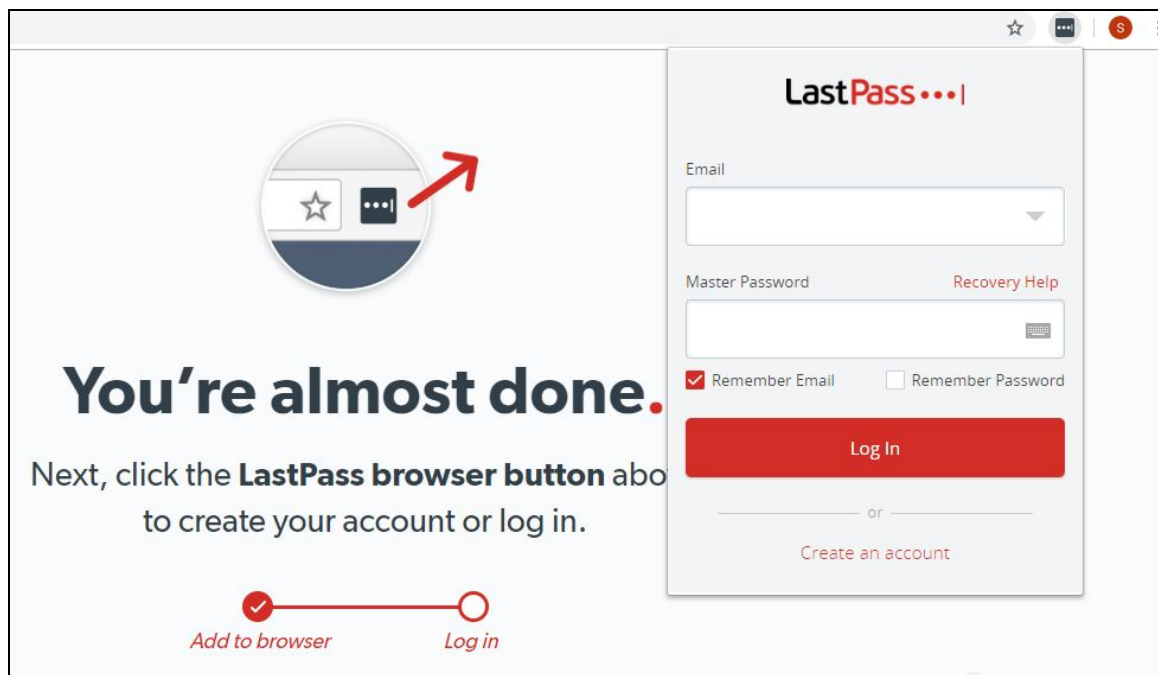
S

You're almost done.

Next, click the **LastPass browser button** abo to create your account or log in.

Add to browser

Log in

LastPass•••|

Email

Master Password

Recovery Help

Remember Email

Remember Password

Log In

or

Create an account